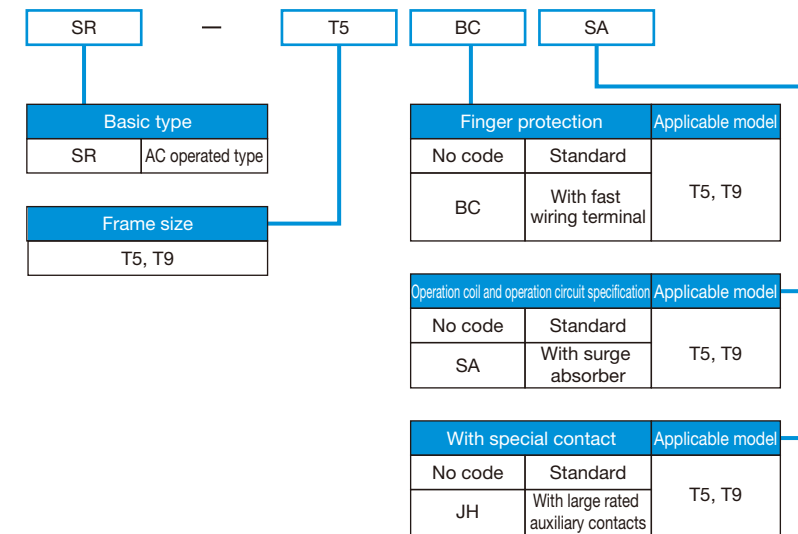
SR — T5 BC SA

| Basic type | |
|---|---|
| SR | AC operated type |

| Frame size |
|---|
| T5, T9 |

| Finger protection | | Applicable model |
|---|---|---|
| No code | Standard | T5, T9 |
| BC | With fast wiring terminal | |

| Operation coil and operation circuit specification | | Applicable model |
|---|---|---|
| No code | Standard | T5, T9 |
| SA | With surge absorber | |

| With special contact | | Applicable model |
|---|---|---|
| No code | Standard | T5, T9 |
| JH | With large rated auxiliary contacts | |